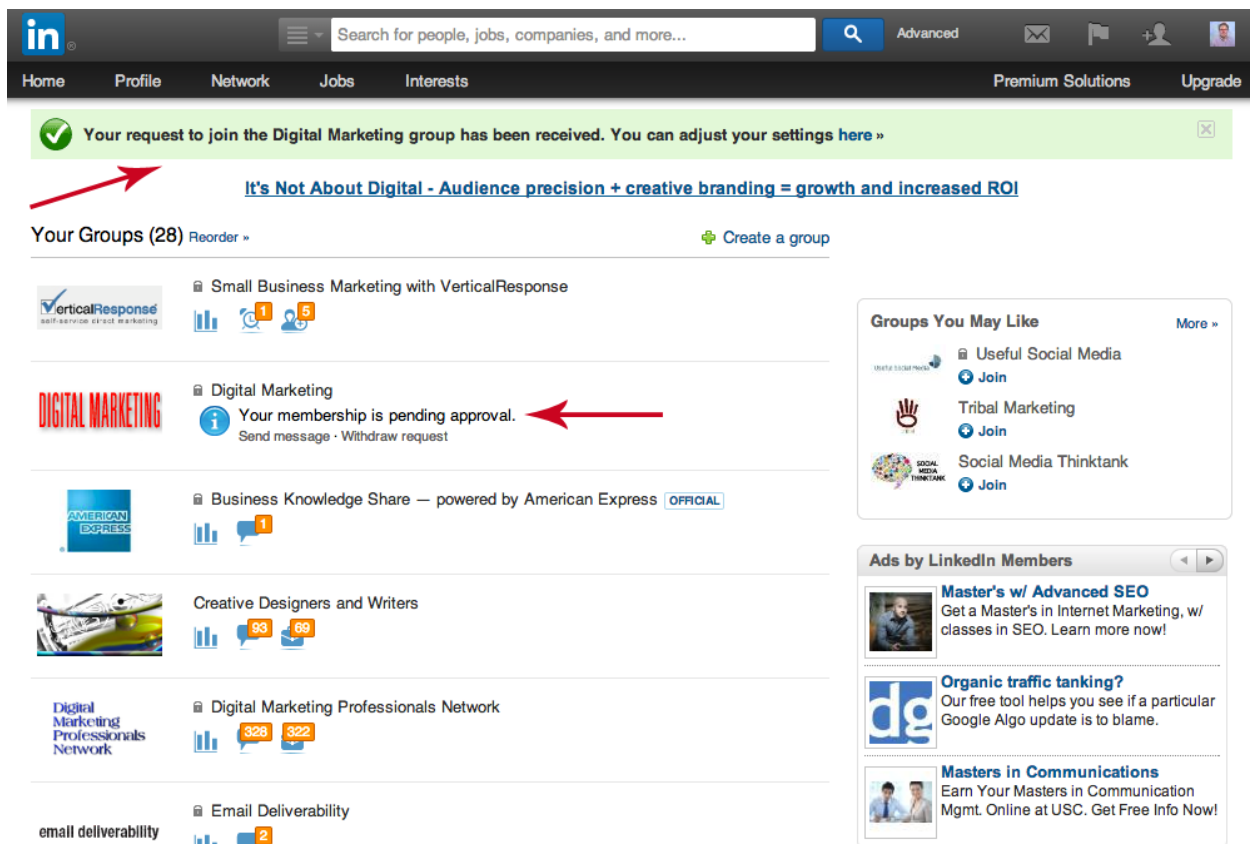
in

Search for people, jobs, companies, and more...

Advanced

Home Profile Network Jobs Interests Premium Solutions Upgrade

Your request to join the Digital Marketing group has been received. You can adjust your settings here »

It's Not About Digital - Audience precision + creative branding = growth and increased ROI

Your Groups (28) Reorder »

Create a group

VerticalResponse self-service direct marketing

Small Business Marketing with VerticalResponse

1 5

DIGITAL MARKETING

Digital Marketing

Your membership is pending approval.

Send message · Withdraw request

AMERICAN EXPRESS

Business Knowledge Share — powered by American Express OFFICIAL

1

Creative Designers and Writers

93 69

Digital Marketing Professionals Network

Digital Marketing Professionals Network

328 322

email deliverability

Email Deliverability

2

Groups You May Like

More »

Useful Social Media

Useful Social Media

Join

Tribal Marketing

Join

SOCIAL MEDIA THINKTANK

Social Media Thinktank

Join

Ads by LinkedIn Members

Master's w/ Advanced SEO

Get a Master's in Internet Marketing, w/ classes in SEO. Learn more now!

Organic traffic tanking?

Our free tool helps you see if a particular Google Algo update is to blame.

Masters in Communications

Earn Your Masters in Communication Mgmt. Online at USC. Get Free Info Now!